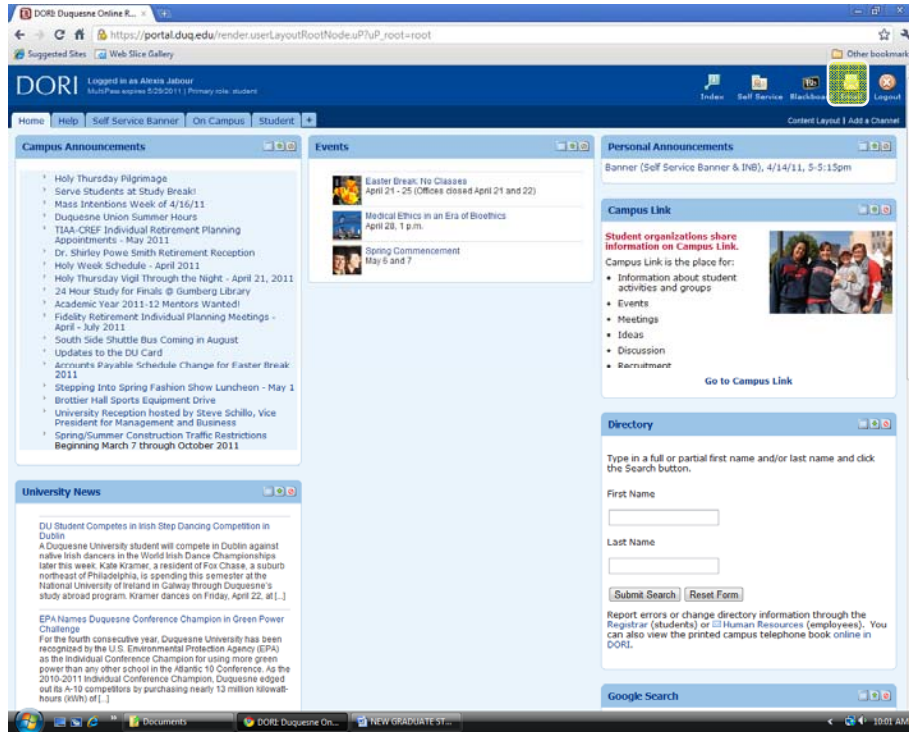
DORI: Duquesne Online R... ×

https://portal.duq.edu/render.userLayoutRootNode.uP?uP_root=root

Suggested Sites  Web Slice Gallery  Other bookmarks

DORI  Logged in as Alexis Jabour
MultiPass expires 5/29/2011 | Primary role: student

Index  Self Service  Blackboard  Logout

Home  Help  Self Service Banner  On Campus  Student  +

Content Layout | Add a Channel

Campus Announcements

Holy Thursday Pilgrimage
Serve Students at Study Break!
Mass Intentions Week of 4/16/11
Duquesne Union Summer Hours
TIAA-CREF Individual Retirement Planning Appointments - May 2011
Dr. Shirley Powe Smith Retirement Reception
Holy Week Schedule - April 2011
Holy Thursday Vigil Through the Night - April 21, 2011
24 Hour Study for Finals @ Gumberg Library
Academic Year 2011-12 Mentors Wanted!
Fidelity Retirement Individual Planning Meetings - April - July 2011
South Side Shuttle Bus Coming in August
Updates to the DU Card
Accounts Payable Schedule Change for Easter Break 2011
Stepping Into Spring Fashion Show Luncheon - May 1
Brottier Hall Sports Equipment Drive
University Reception hosted by Steve Schillo, Vice President for Management and Business
Spring/Summer Construction Traffic Restrictions Beginning March 7 through October 2011

Events

Easter Break: No Classes
April 21 - 25 (Offices closed April 21 and 22)

Medical Ethics in an Era of Bioethics
April 28, 1 p.m.

Spring Commencement
May 6 and 7

Personal Announcements

Banner (Self Service Banner & INB), 4/14/11, 5-5:15pm

Campus Link

Student organizations share information on Campus Link.
Campus Link is the place for:
• Information about student activities and groups
• Events
• Meetings
• Ideas
• Discussion
• Recruitment

Go to Campus Link

University News

DU Student Competes in Irish Step Dancing Competition in Dublin
A Duquesne University student will compete in Dublin against native Irish dancers in the World Irish Dance Championships later this week. Kate Kramer, a resident of Fox Chase, a suburb northeast of Philadelphia, is spending this semester at the National University of Ireland in Galway through Duquesne's study abroad program. Kramer dances on Friday, April 22, at [...]

EPA Names Duquesne Conference Champion in Green Power Challenge
For the fourth consecutive year, Duquesne University has been recognized by the U.S. Environmental Protection Agency (EPA) as the Individual Conference Champion for using more green power than any other school in the Atlantic 10 Conference. As the 2010-2011 Individual Conference Champion, Duquesne edged out its A-10 competitors by purchasing nearly 13 million kilowatt-hours (kWh) of [...]

Directory

Type in a full or partial first name and/or last name and click the Search button.

First Name

Last Name

Submit Search  Reset Form

Report errors or change directory information through the Registrar (students) or Human Resources (employees). You can also view the printed campus telephone book online in DORI.

Google Search

Documents  DORI: Duquesne On...  NEW GRADUATE ST...  10:01 AM